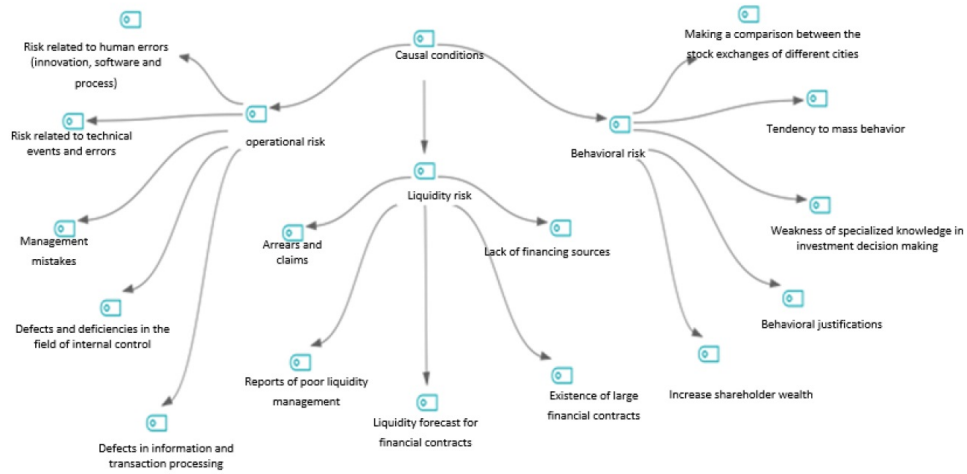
Causal conditions

operational risk

Risk related to human errors (innovation, software and process)

Risk related to technical events and errors

Management mistakes

Defects and deficiencies in the field of internal control

Defects in information and transaction processing

Liquidity risk

Arrears and claims

Reports of poor liquidity management

Liquidity forecast for financial contracts

Existence of large financial contracts

Lack of financing sources

Behavioral risk

Making a comparison between the stock exchanges of different cities

Tendency to mass behavior

Weakness of specialized knowledge in investment decision making

Behavioral justifications

Increase shareholder wealth